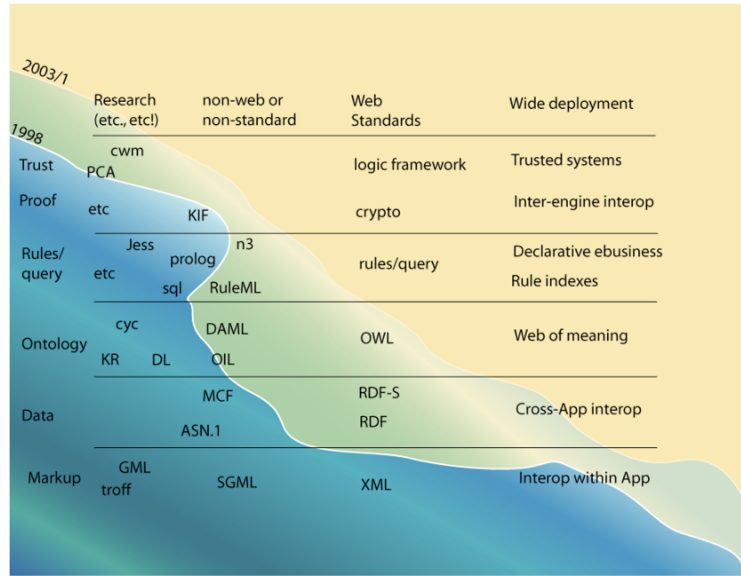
2003/1

1998

| | Research (etc., etc!) | non-web or non-standard | Web Standards | Wide deployment |
|---|---|---|---|---|
| Trust | cwm PCA | | logic framework | Trusted systems |
| Proof | etc | KIF | crypto | Inter-engine interop |
| Rules/ query | Jess etc sql | prolog n3 RuleML | rules/query | Declarative ebusiness Rule indexes |
| Ontology | cyc KR DL | DAML OIL | OWL | Web of meaning |
| Data | | MCF ASN.1 | RDF-S RDF | Cross-App interop |
| Markup | GML troff | SGML | XML | Interop within App |